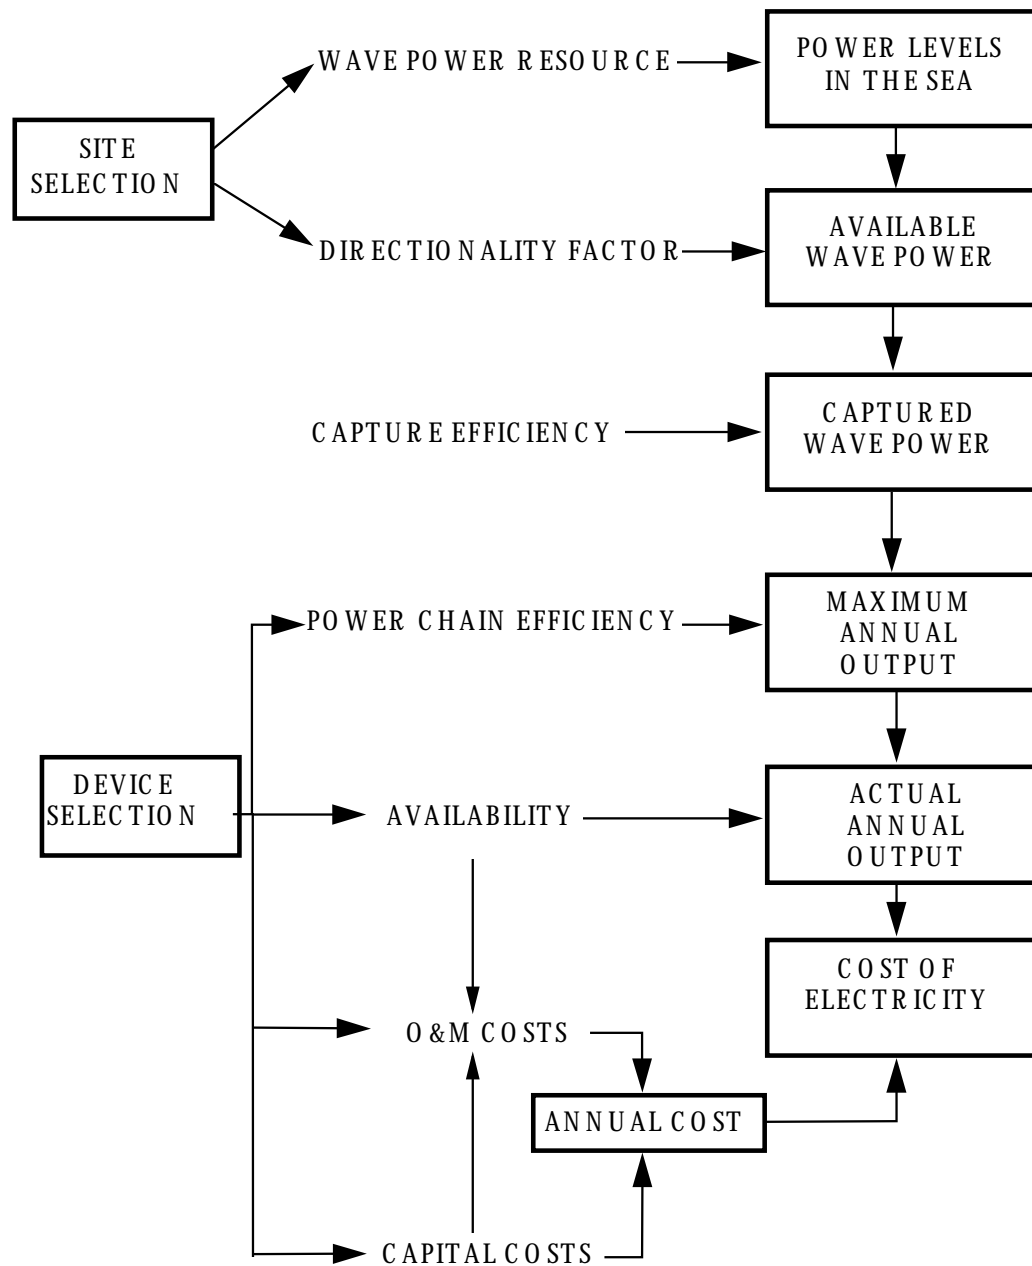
SITE SELECTION

WAVE POWER RESOURCE

POWER LEVELS IN THE SEA

DIRECTIONALITY FACTOR

AVAILABLE WAVE POWER

CAPTURE EFFICIENCY

CAPTURED WAVE POWER

POWER CHAIN EFFICIENCY

MAXIMUM ANNUAL OUTPUT

DEVICE SELECTION

AVAILABILITY

ACTUAL ANNUAL OUTPUT

COST OF ELECTRICITY

O&M COSTS

ANNUAL COST

CAPITAL COSTS